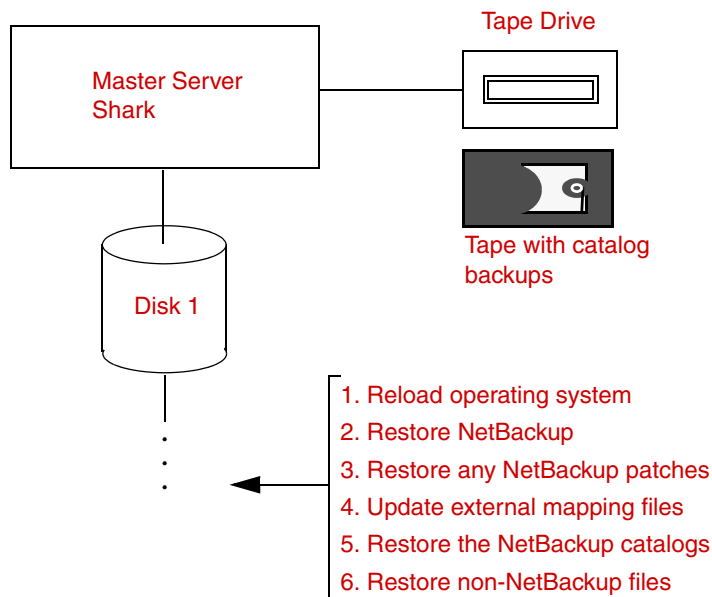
Master Server
Shark

Tape Drive

Tape with catalog backups

Disk 1

1. Reload operating system
2. Restore NetBackup
3. Restore any NetBackup patches
4. Update external mapping files
5. Restore the NetBackup catalogs
6. Restore non-NetBackup files